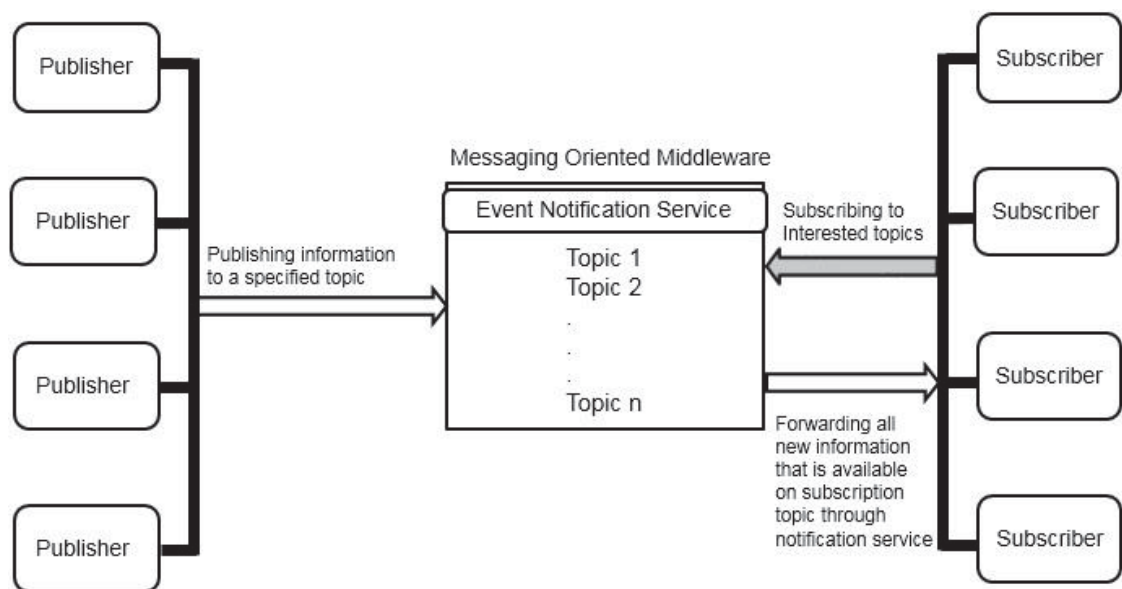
Publisher

Publisher

Publisher

Publisher

Publishing information to a specified topic

Messaging Oriented Middleware

Event Notification Service

Topic 1
Topic 2
.
.
.
Topic n

Subscribing to Interested topics

Forwarding all new information that is available on subscription topic through notification service

Subscriber

Subscriber

Subscriber

Subscriber